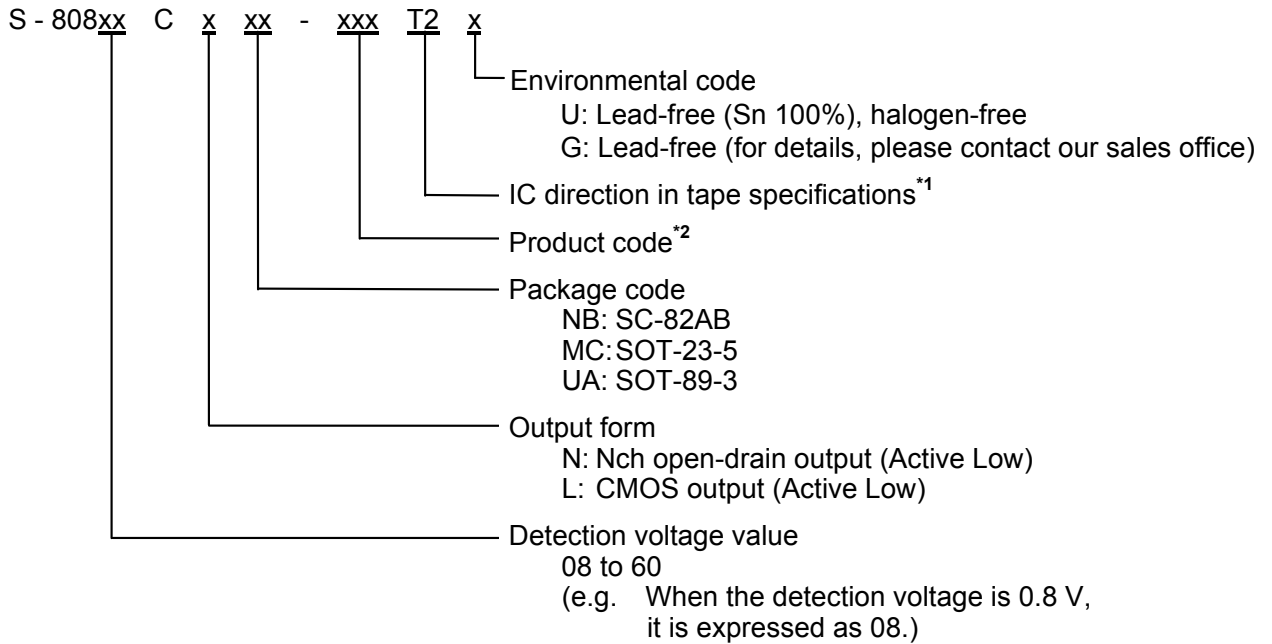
S - 808xx C x xx - xxx T2 x

Environmental code
U: Lead-free (Sn 100%), halogen-free
G: Lead-free (for details, please contact our sales office)

IC direction in tape specifications$^{*1}$

Product code$^{*2}$

Package code
NB: SC-82AB
MC: SOT-23-5
UA: SOT-89-3

Output form
N: Nch open-drain output (Active Low)
L: CMOS output (Active Low)

Detection voltage value
08 to 60
(e.g. When the detection voltage is 0.8 V, it is expressed as 08.)